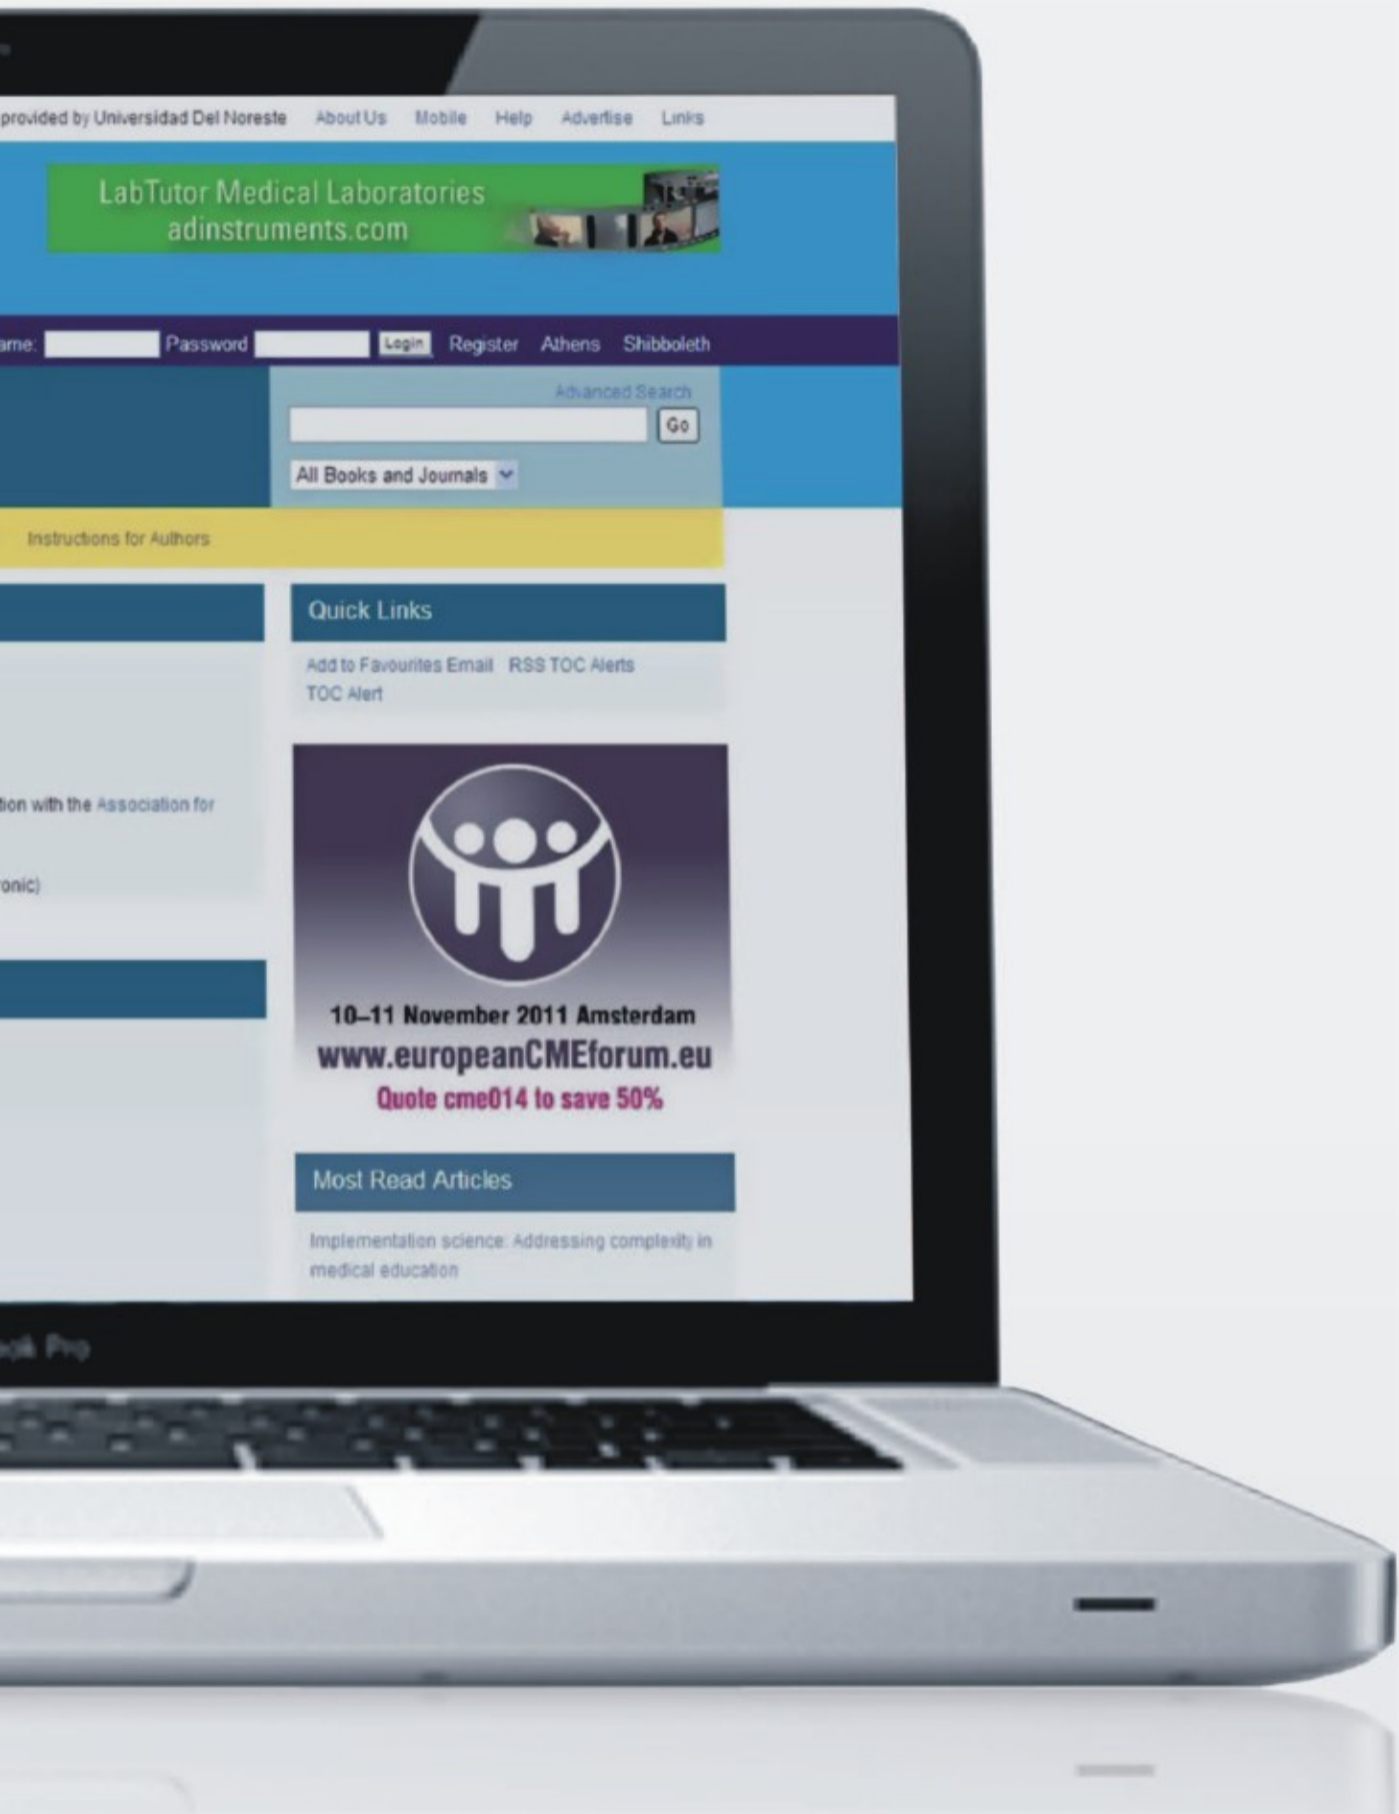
provided by Universidad Del Noreste About Us Mobile Help Advertise Links

LabTutor Medical Laboratories
adinstruments.com

ame: Password Login Register Athens Shibboleth

Advanced Search

Go

All Books and Journals

Instructions for Authors

Quick Links

Add to Favourites Email RSS TOC Alerts
TOC Alert

tion with the Association for

onic)

10–11 November 2011 Amsterdam
www.europeanCMEforum.eu
Quote cme014 to save 50%

Most Read Articles

Implementation science: Addressing complexity in medical education

ook Pro